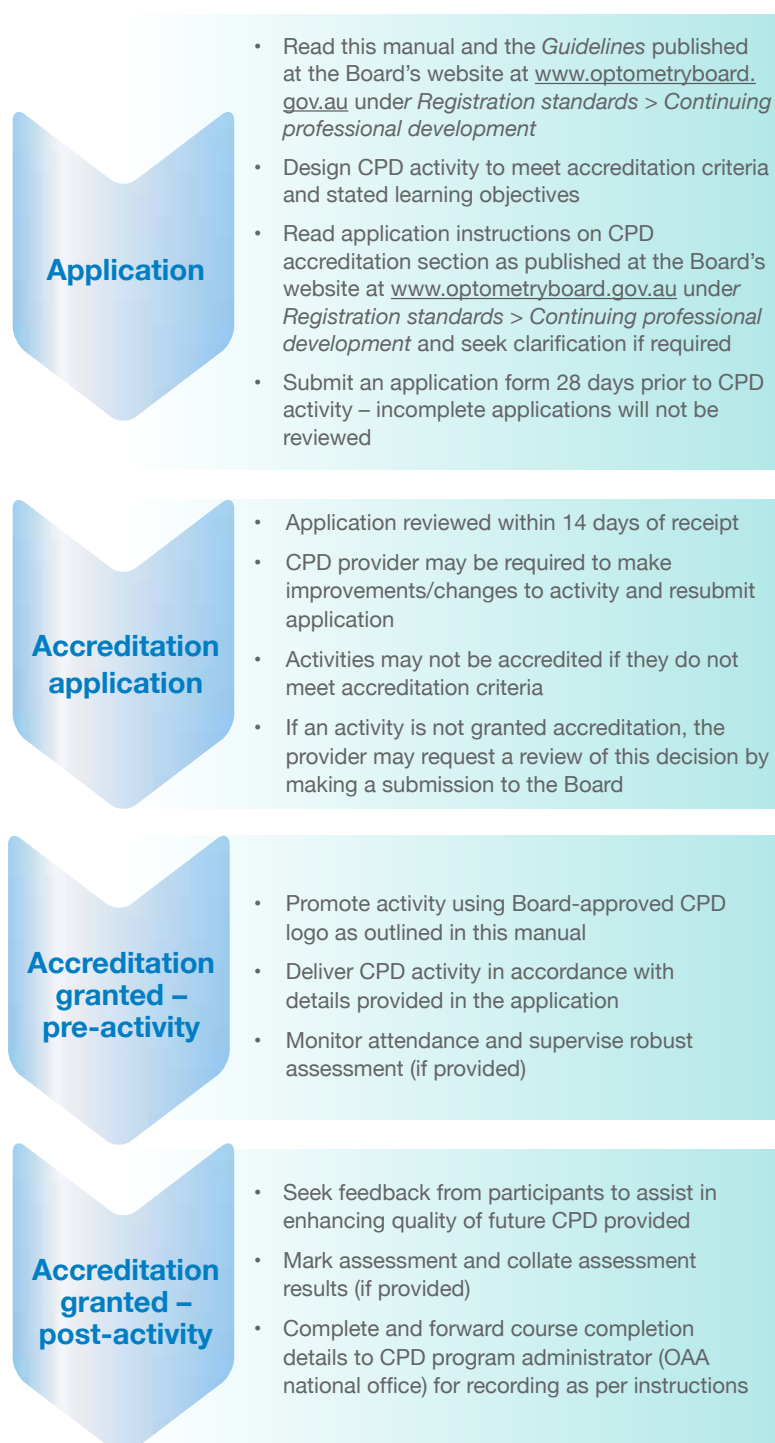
Application

- Read this manual and the *Guidelines* published at the Board's website at www.optometryboard.gov.au under *Registration standards* > *Continuing professional development*
- Design CPD activity to meet accreditation criteria and stated learning objectives
- Read application instructions on CPD accreditation section as published at the Board's website at www.optometryboard.gov.au under *Registration standards* > *Continuing professional development* and seek clarification if required
- Submit an application form 28 days prior to CPD activity – incomplete applications will not be reviewed

Accreditation application

- Application reviewed within 14 days of receipt
- CPD provider may be required to make improvements/changes to activity and resubmit application
- Activities may not be accredited if they do not meet accreditation criteria
- If an activity is not granted accreditation, the provider may request a review of this decision by making a submission to the Board

Accreditation granted – pre-activity

- Promote activity using Board-approved CPD logo as outlined in this manual
- Deliver CPD activity in accordance with details provided in the application
- Monitor attendance and supervise robust assessment (if provided)

Accreditation granted – post-activity

- Seek feedback from participants to assist in enhancing quality of future CPD provided
- Mark assessment and collate assessment results (if provided)
- Complete and forward course completion details to CPD program administrator (OAA national office) for recording as per instructions